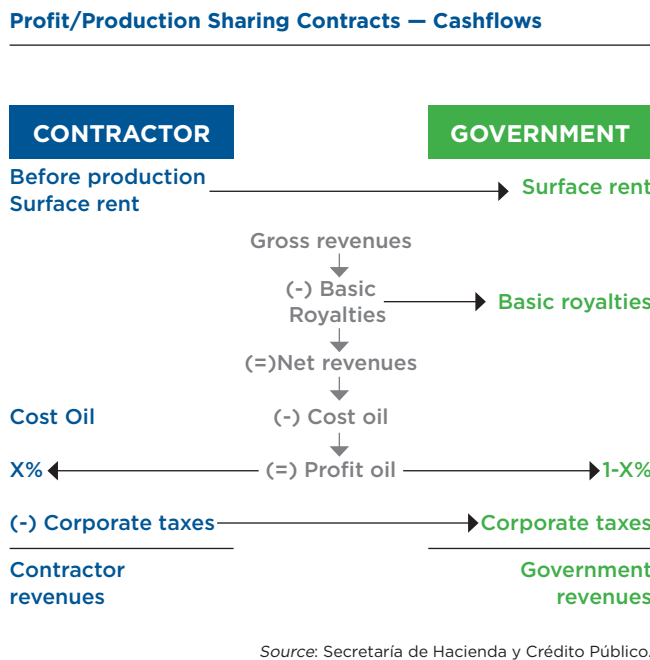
Profit/Production Sharing Contracts — Cashflows

CONTRACTOR

GOVERNMENT

Before production
Surface rent

Surface rent

Gross revenues

(-) Basic Royalties

Basic royalties

(=)Net revenues

Cost Oil

(-) Cost oil

X%

(=) Profit oil

1-X%

(-) Corporate taxes

Corporate taxes

Contractor revenues

Government revenues

Source: Secretaría de Hacienda y Crédito Público.